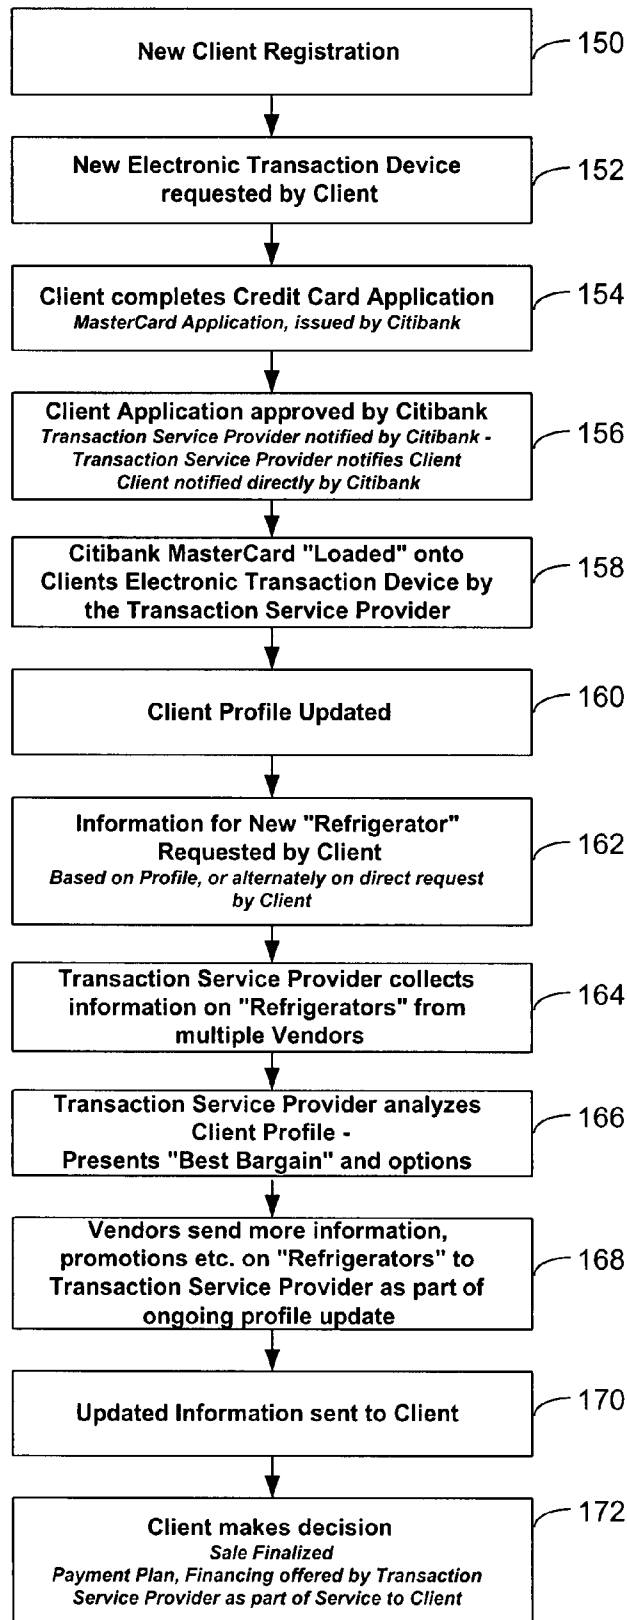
New Client Registration

150

New Electronic Transaction Device requested by Client

152

Client completes Credit Card Application
MasterCard Application, issued by Citibank

154

Client Application approved by Citibank
Transaction Service Provider notified by Citibank - Transaction Service Provider notifies Client
Client notified directly by Citibank

156

Citibank MasterCard "Loaded" onto Clients Electronic Transaction Device by the Transaction Service Provider

158

Client Profile Updated

160

Information for New "Refrigerator" Requested by Client
Based on Profile, or alternately on direct request by Client

162

Transaction Service Provider collects information on "Refrigerators" from multiple Vendors

164

Transaction Service Provider analyzes Client Profile -
Presents "Best Bargain" and options

166

Vendors send more information, promotions etc. on "Refrigerators" to Transaction Service Provider as part of ongoing profile update

168

Updated Information sent to Client

170

Client makes decision
Sale Finalized
Payment Plan, Financing offered by Transaction Service Provider as part of Service to Client

172